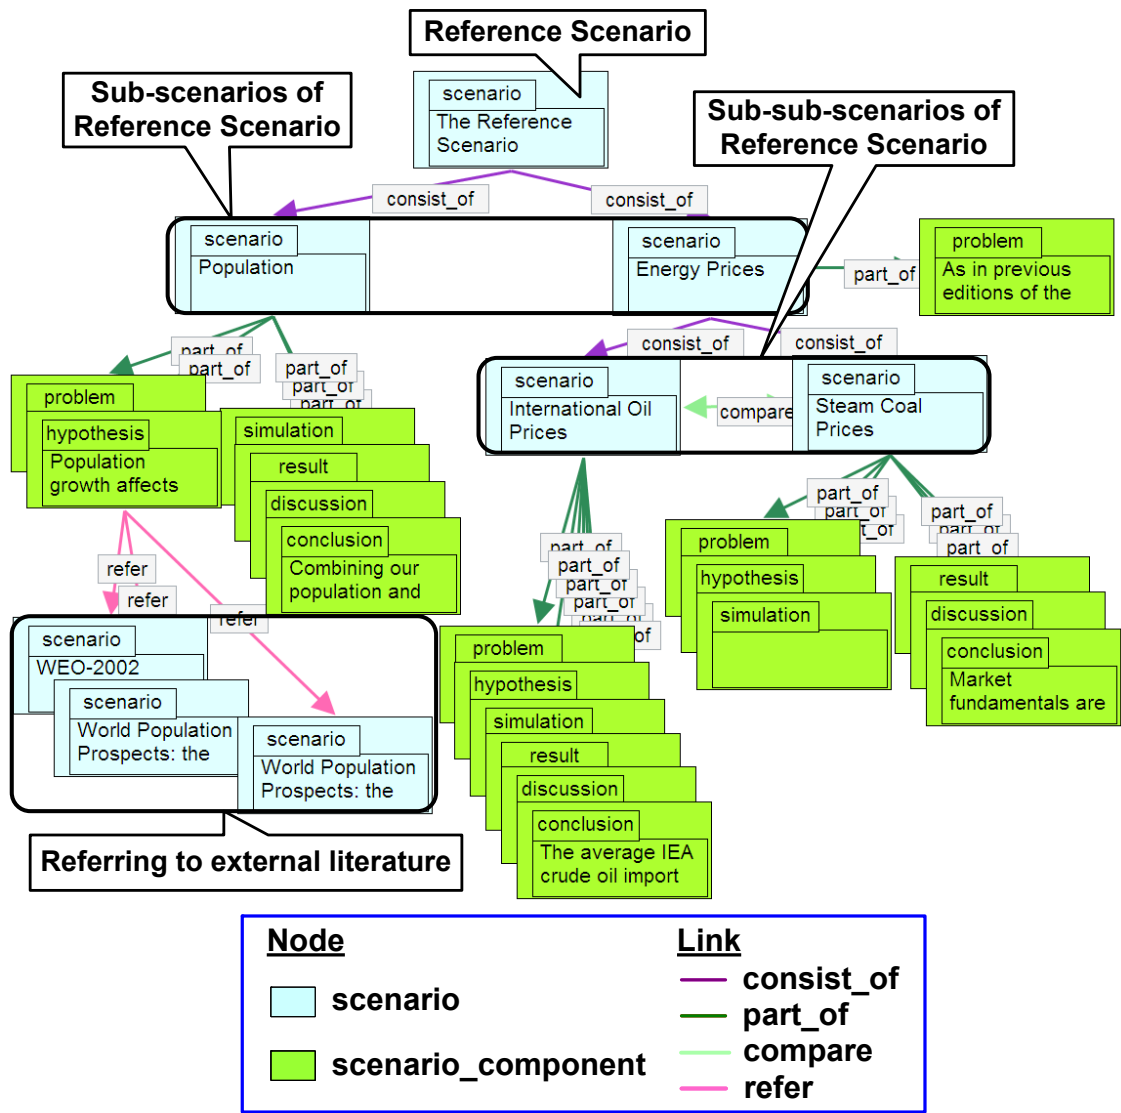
Reference Scenario

Sub-scenarios of Reference Scenario

Sub-sub-scenarios of Reference Scenario

scenario
The Reference Scenario

consist_of
consist_of

scenario
Population

scenario
Energy Prices

part_of

problem
As in previous editions of the

part_of
part_of
part_of
part_of
part_of

consist_of
consist_of

scenario
International Oil Prices

compare

scenario
Steam Coal Prices

problem

hypothesis
Population growth affects

simulation

result

discussion

conclusion
Combining our population and

refer
refer
refer

part_of
part_of
part_of
part_of

part_of
part_of
part_of
part_of
part_of
part_of
of

problem

hypothesis

simulation

result

discussion

conclusion
Market fundamentals are

scenario
WEO-2002

scenario
World Population Prospects: the

scenario
World Population Prospects: the

problem

hypothesis

simulation

result

discussion

conclusion
The average IEA crude oil import

Referring to external literature

Node
scenario
scenario_component

Link
consist_of
part_of
compare
refer